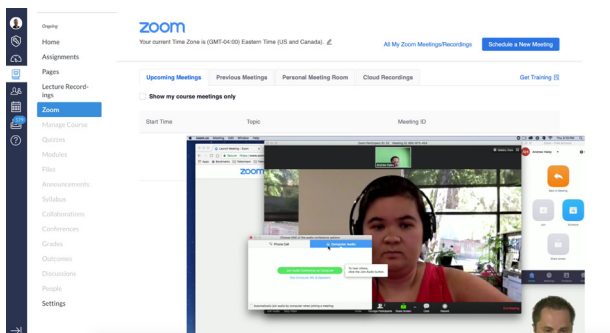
Ongoing

Home
Assignments
Pages
Lecture Recordings
Zoom
Manage Course
Quizzes
Modules
Files
Announcements
Syllabus
Collaborations
Conferences
Grades
Outcomes
Discussions
People
Settings

zoom
Your current Time Zone is (GMT-04:00) Eastern Time (US and Canada).
All My Zoom Meetings/Recordings
Schedule a New Meeting

Upcoming Meetings
Previous Meetings
Personal Meeting Room
Cloud Recordings
Get Training

Show my course meetings only

Start Time
Topic
Meeting ID

zoom

Phone Call
Computer Audio

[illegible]